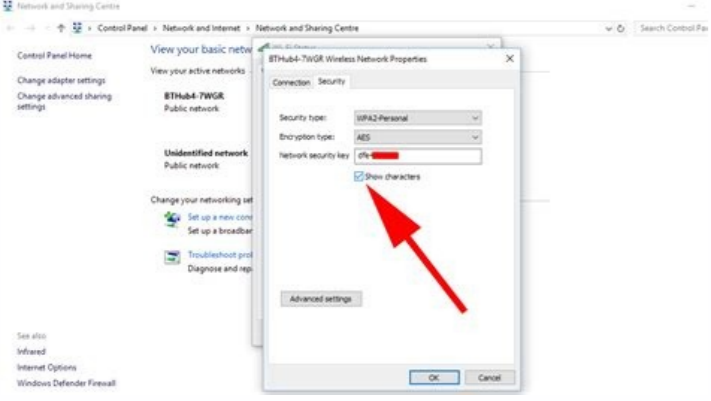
Network and Sharing Centre

Control Panel > Network and Internet > Network and Sharing Centre

Search Control Pa

Control Panel Home

Change adapter settings

Change advanced sharing settings

View your basic netw

View your active networks

BTHub4-7WGR
Public network

Unidentified network
Public network

Change your networking se

Set up a new con
Set up a broadbar

Troubleshoot pro
Diagnose and rep

See also

Infrared

Internet Options

Windows Defender Firewall

BTHub4-7WGR Wireless Network Properties

Connection Security

Security type: WPA2-Personal

Encryption type: AES

Network security key d9e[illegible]

Show characters

Advanced settings

OK Cancel